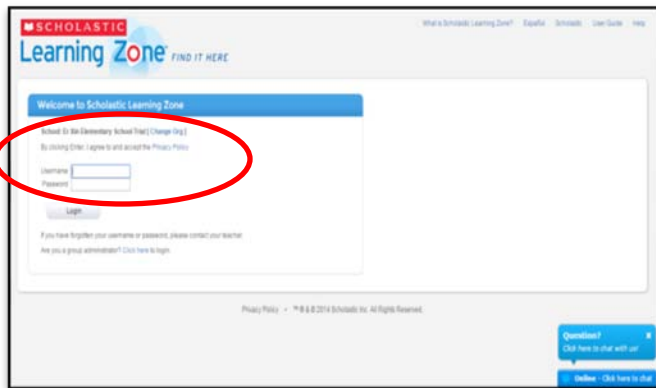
SCHOLASTIC
Learning Zone FIND IT HERE

What is Scholastic Learning Zone? Español Scholastic User Guide Help

Welcome to Scholastic Learning Zone

School: Er Bin Elementary School Trial | Change Org |

By clicking Enter, I agree to and accept the Privacy Policy

Username
Password

Login

If you have forgotten your username or password, please contact your teacher.

Are you a group administrator? Click here to login.

Privacy Policy • ™ ® & © 2014 Scholastic Inc. All Rights Reserved.

Question?
Click here to chat with us!

Online - Click here to chat